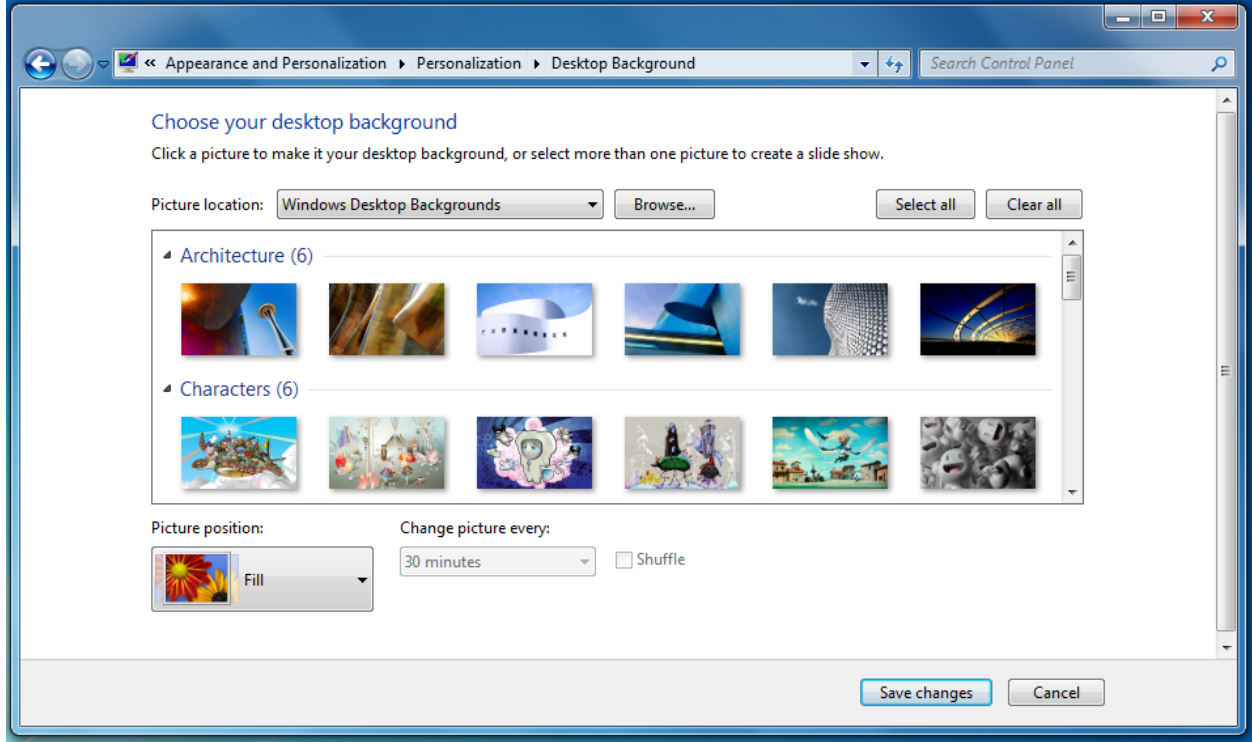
« Appearance and Personalization ▸ Personalization ▸ Desktop Background

Search Control Panel

Choose your desktop background

Click a picture to make it your desktop background, or select more than one picture to create a slide show.

Picture location: Windows Desktop Backgrounds

Browse...

Select all

Clear all

Architecture (6)

Characters (6)

Picture position:

Fill

Change picture every:

30 minutes

Shuffle

Save changes

Cancel